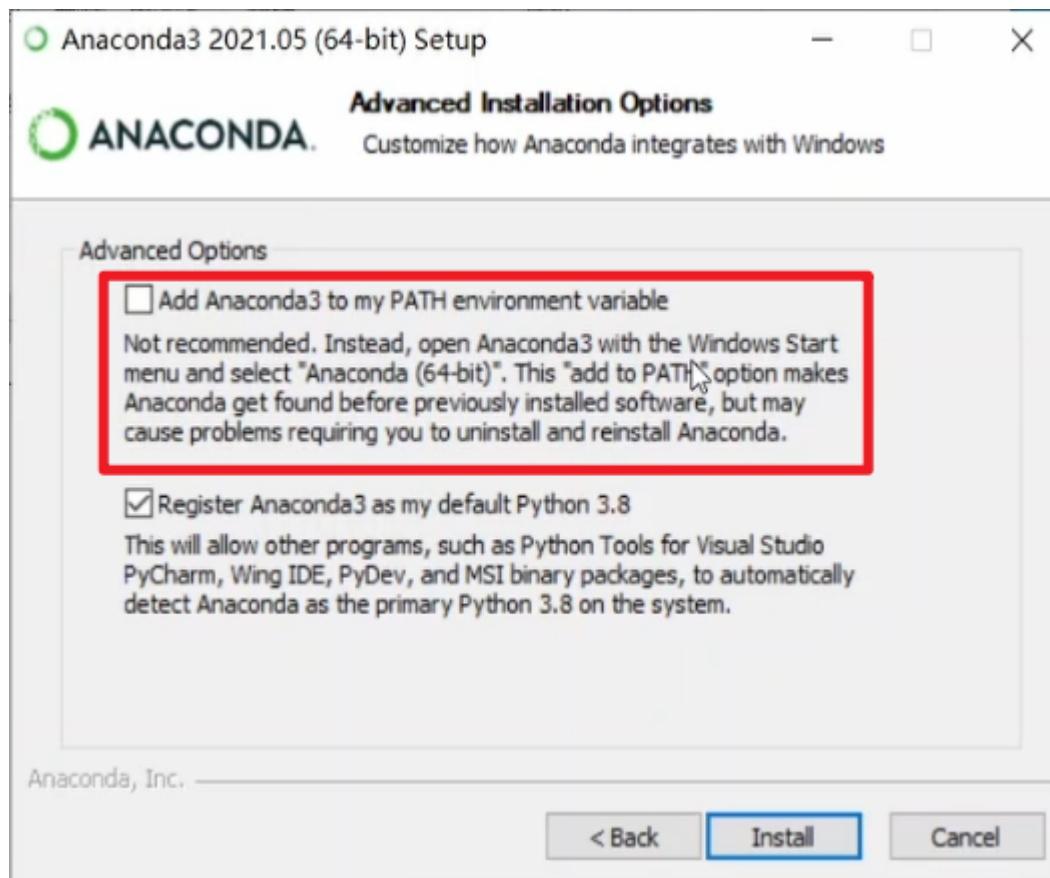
Anaconda3 2021.05 (64-bit) Setup

ANACONDA.

Advanced Installation Options
Customize how Anaconda integrates with Windows

Advanced Options

Add Anaconda3 to my PATH environment variable

Not recommended. Instead, open Anaconda3 with the Windows Start menu and select "Anaconda (64-bit)". This "add to PATH" option makes Anaconda get found before previously installed software, but may cause problems requiring you to uninstall and reinstall Anaconda.

Register Anaconda3 as my default Python 3.8

This will allow other programs, such as Python Tools for Visual Studio PyCharm, Wing IDE, PyDev, and MSI binary packages, to automatically detect Anaconda as the primary Python 3.8 on the system.

Anaconda, Inc.

< Back
Install
Cancel